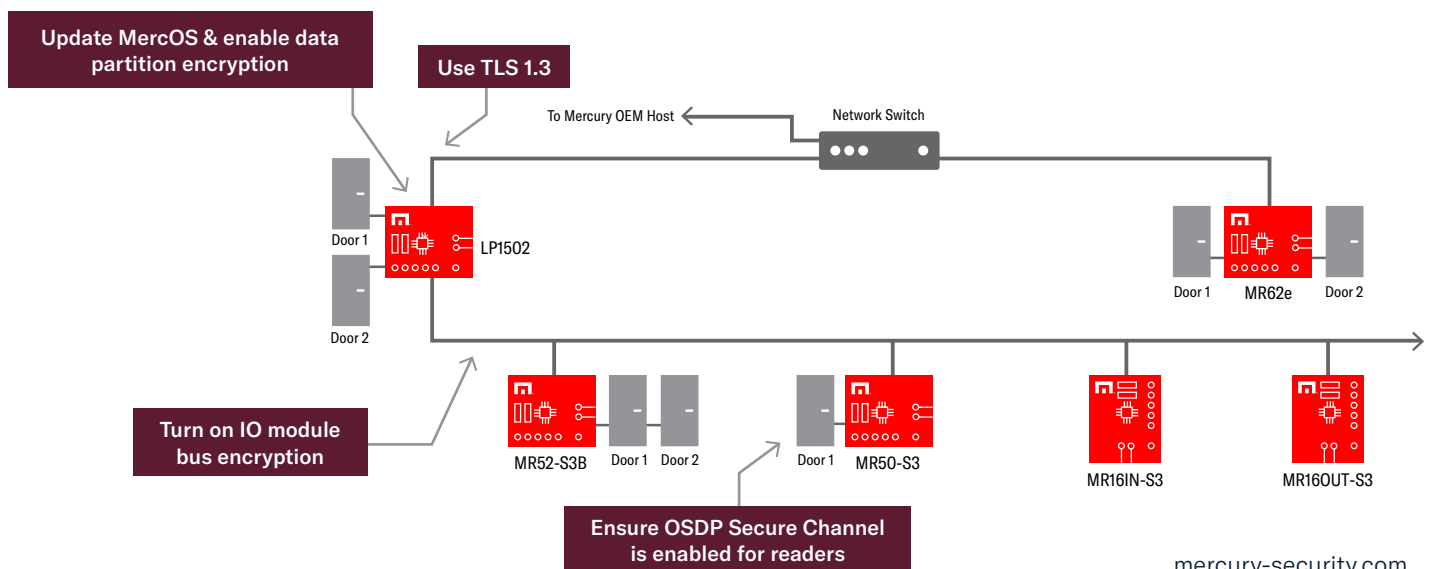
Update MercOS & enable data partition encryption

Use TLS 1.3

To Mercury OEM Host

Network Switch

Door 1

LP1502

Door 2

Door 1

MR62e

Door 2

MR52-S3B

Door 1

Door 2

Door 1

MR50-S3

MR16IN-S3

MR16OUT-S3

Turn on IO module bus encryption

Ensure OSDP Secure Channel is enabled for readers

mercury-security.com